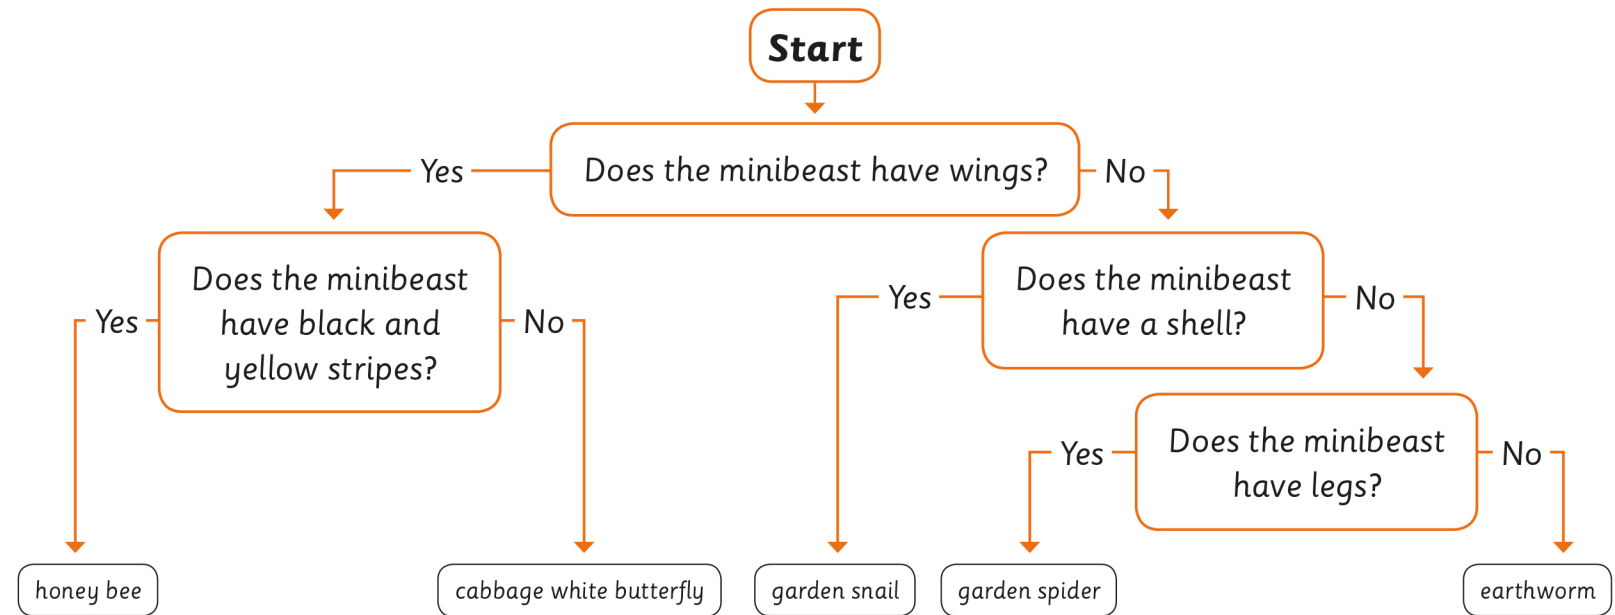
Start

Yes Does the minibeast have wings? No

Yes Does the minibeast have black and yellow stripes? No

Yes Does the minibeast have a shell? No

Yes Does the minibeast have legs? No

honey bee

cabbage white butterfly

garden snail

garden spider

earthworm